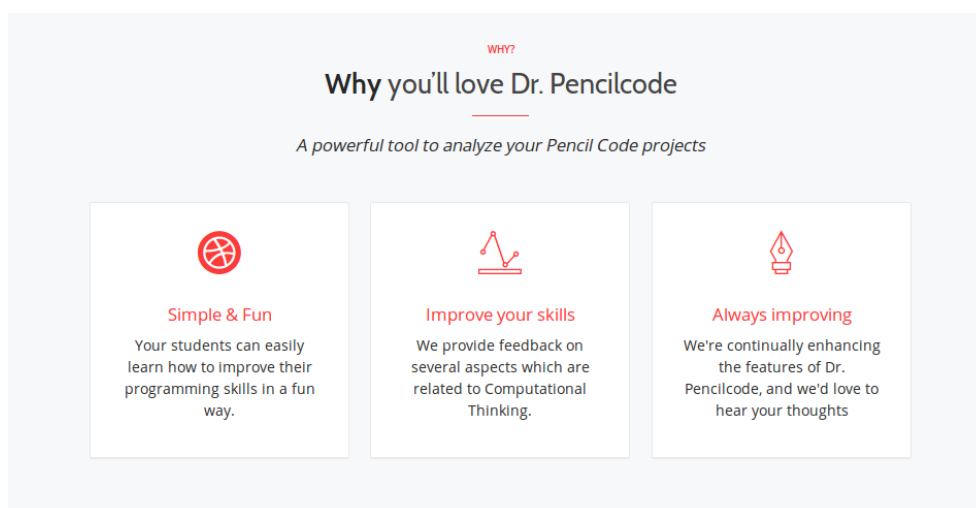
WHY?

**Why** you'll love Dr. Pencilcode

*A powerful tool to analyze your Pencil Code projects*

Simple & Fun

Your students can easily learn how to improve their programming skills in a fun way.

Improve your skills

We provide feedback on several aspects which are related to Computational Thinking.

Always improving

We're continually enhancing the features of Dr. Pencilcode, and we'd love to hear your thoughts